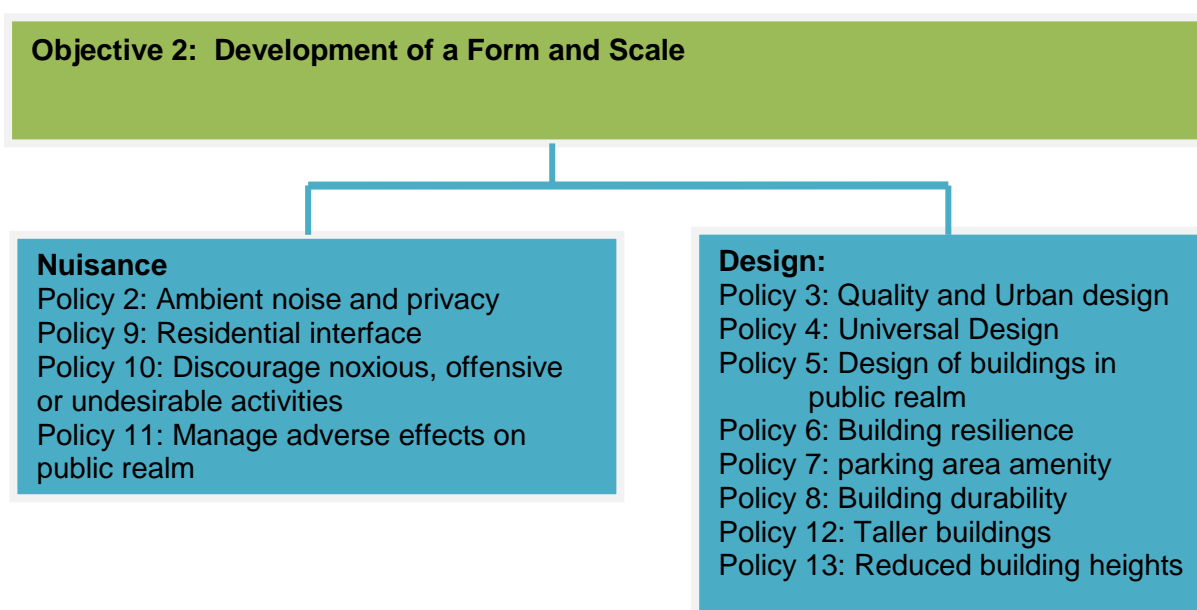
Objective 2: Development of a Form and Scale

Nuisance
Policy 2: Ambient noise and privacy
Policy 9: Residential interface
Policy 10: Discourage noxious, offensive or undesirable activities
Policy 11: Manage adverse effects on public realm

Design:
Policy 3: Quality and Urban design
Policy 4: Universal Design
Policy 5: Design of buildings in public realm
Policy 6: Building resilience
Policy 7: parking area amenity
Policy 8: Building durability
Policy 12: Taller buildings
Policy 13: Reduced building heights